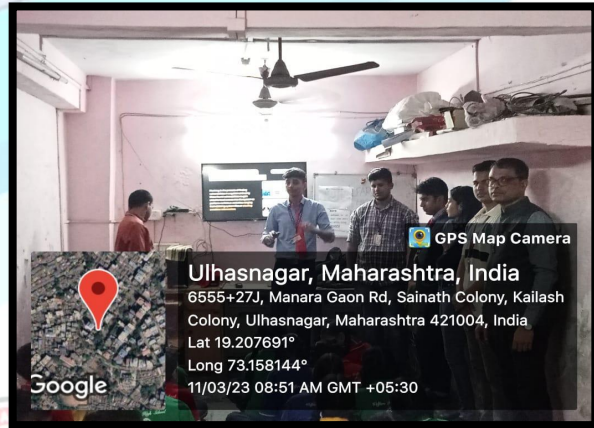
GPS Map Camera

Ulhasnagar, Maharashtra, India
6555+27J, Manara Gaon Rd, Sainath Colony, Kailash Colony, Ulhasnagar, Maharashtra 421004, India
Lat 19.207691°
Long 73.158144°
11/03/23 08:51 AM GMT +05:30

Google